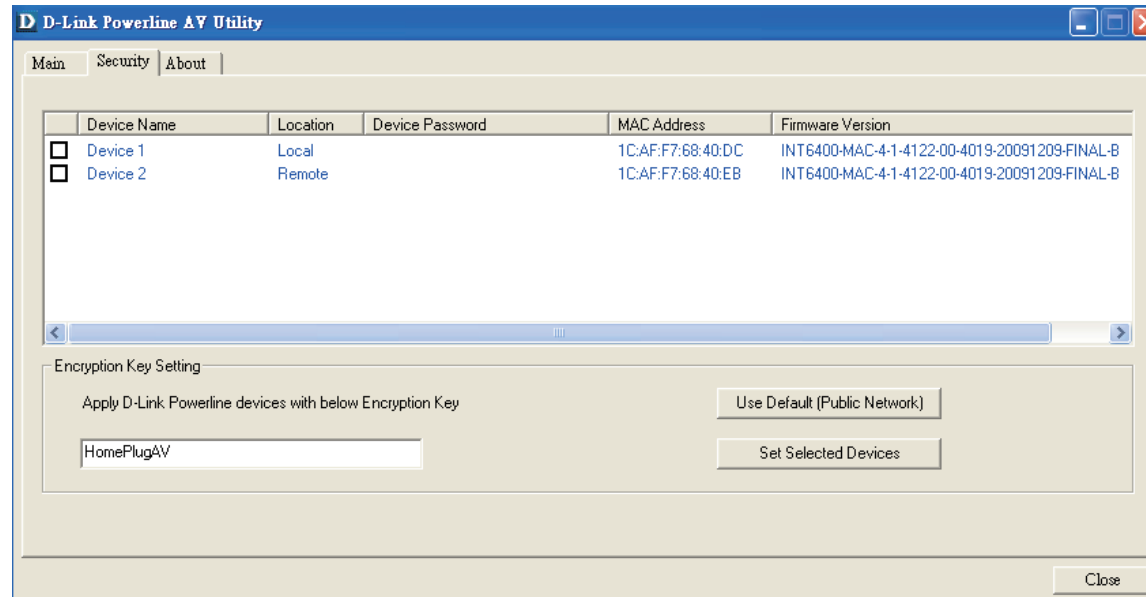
D D-Link Powerline AV Utility

Main | Security | About

|  | Device Name | Location | Device Password | MAC Address | Firmware Version |
|---|---|---|---|---|---|
| ☐ | Device 1 | Local |  | 1C:AF:F7:68:40:DC | INT6400-MAC-4-1-4122-00-4019-20091209-FINAL-B |
| ☐ | Device 2 | Remote |  | 1C:AF:F7:68:40:EB | INT6400-MAC-4-1-4122-00-4019-20091209-FINAL-B |

Encryption Key Setting

Apply D-Link Powerline devices with below Encryption Key

Use Default (Public Network)

HomePlugAV

Set Selected Devices

Close